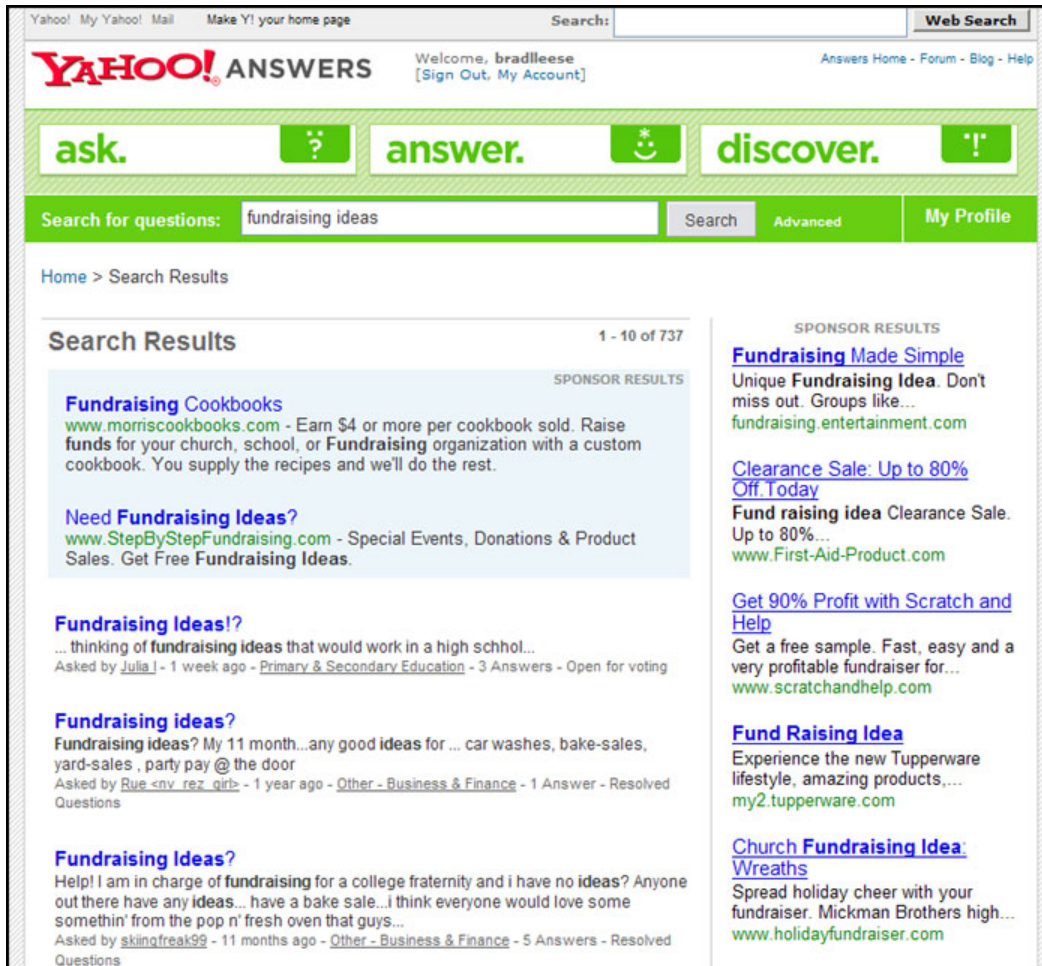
Yahoo! My Yahoo! Mail Make Y! your home page Search: Web Search

YAHOO! ANSWERS

Welcome, bradlleese
[Sign Out, My Account]

Answers Home - Forum - Blog - Help

ask. answer. discover.

Search for questions: fundraising ideas Search Advanced My Profile

Home > Search Results

Search Results 1 - 10 of 737

SPONSOR RESULTS

Fundraising Cookbooks
www.morriscookbooks.com - Earn $4 or more per cookbook sold. Raise funds for your church, school, or Fundraising organization with a custom cookbook. You supply the recipes and we'll do the rest.

Need Fundraising Ideas?
www.StepByStepFundraising.com - Special Events, Donations & Product Sales. Get Free Fundraising Ideas.

Fundraising Ideas!?
... thinking of fundraising ideas that would work in a high schhol...
Asked by Julia ! - 1 week ago - Primary & Secondary Education - 3 Answers - Open for voting

Fundraising ideas?
Fundraising ideas? My 11 month...any good ideas for ... car washes, bake-sales, yard-sales , party pay @ the door
Asked by Rue <nv_rez_girl> - 1 year ago - Other - Business & Finance - 1 Answer - Resolved Questions

Fundraising Ideas?
Help! I am in charge of fundraising for a college fraternity and i have no ideas? Anyone out there have any ideas... have a bake sale...i think everyone would love some somethin' from the pop n' fresh oven that guys...
Asked by skiingfreak99 - 11 months ago - Other - Business & Finance - 5 Answers - Resolved Questions

SPONSOR RESULTS

Fundraising Made Simple
Unique Fundraising Idea. Don't miss out. Groups like...
fundraising.entertainment.com

Clearance Sale: Up to 80% Off.Today
Fund raising idea Clearance Sale. Up to 80%...
www.First-Aid-Product.com

Get 90% Profit with Scratch and Help
Get a free sample. Fast, easy and a very profitable fundraiser for...
www.scratchandhelp.com

Fund Raising Idea
Experience the new Tupperware lifestyle, amazing products,...
my2.tupperware.com

Church Fundraising Idea: Wreaths
Spread holiday cheer with your fundraiser. Mickman Brothers high...
www.holidayfundraiser.com